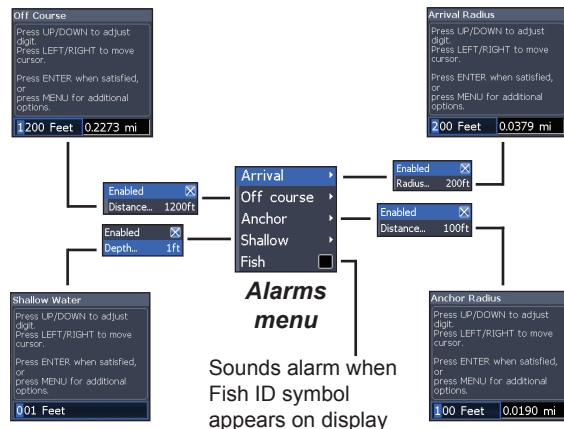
Off Course

Press UP/DOWN to adjust digit.
Press LEFT/RIGHT to move cursor.

Press ENTER when satisfied, or press MENU for additional options.

1200 Feet 0.2273 mi

Arrival Radius

Press UP/DOWN to adjust digit.
Press LEFT/RIGHT to move cursor.

Press ENTER when satisfied, or press MENU for additional options.

200 Feet 0.0379 mi

Enabled ☒
Distance... 1200ft

Enabled ☒
Depth... 1ft

Arrival ›
Off course ›
Anchor ›
Shallow ›
Fish

Enabled ☒
Radius... 200ft

Enabled ☒
Distance... 100ft

Alarms menu

Shallow Water

Press UP/DOWN to adjust digit.
Press LEFT/RIGHT to move cursor.

Press ENTER when satisfied, or press MENU for additional options.

001 Feet

Sounds alarm when Fish ID symbol appears on display

Anchor Radius

Press UP/DOWN to adjust digit.
Press LEFT/RIGHT to move cursor.

Press ENTER when satisfied, or press MENU for additional options.

100 Feet 0.0190 mi